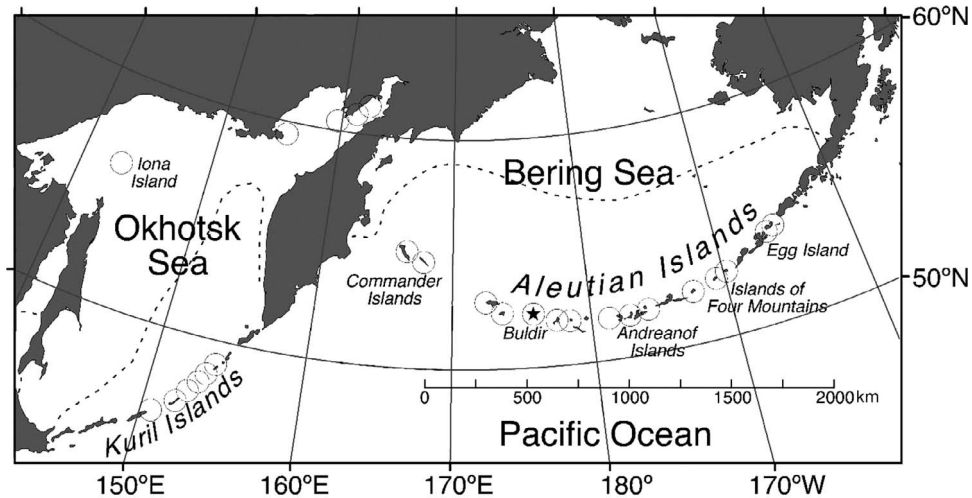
60°N

Iona Island

Bering Sea

Okhotsk Sea

Aleutian Islands

Egg Island

50°N

Commander Islands

Islands of Four Mountains

Buldir

Andreanof Islands

Kuril Islands

0 500 1000 1500 2000 km

Pacific Ocean

150°E 160°E 170°E 180° 170°W